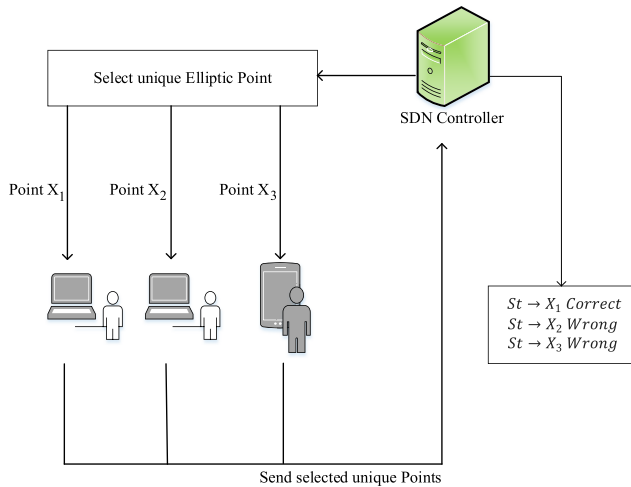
Select unique Elliptic Point

SDN Controller

Point $X_1$

Point $X_2$

Point $X_3$

$St \rightarrow X_1$ $Correct$
$St \rightarrow X_2$ $Wrong$
$St \rightarrow X_3$ $Wrong$

Send selected unique Points